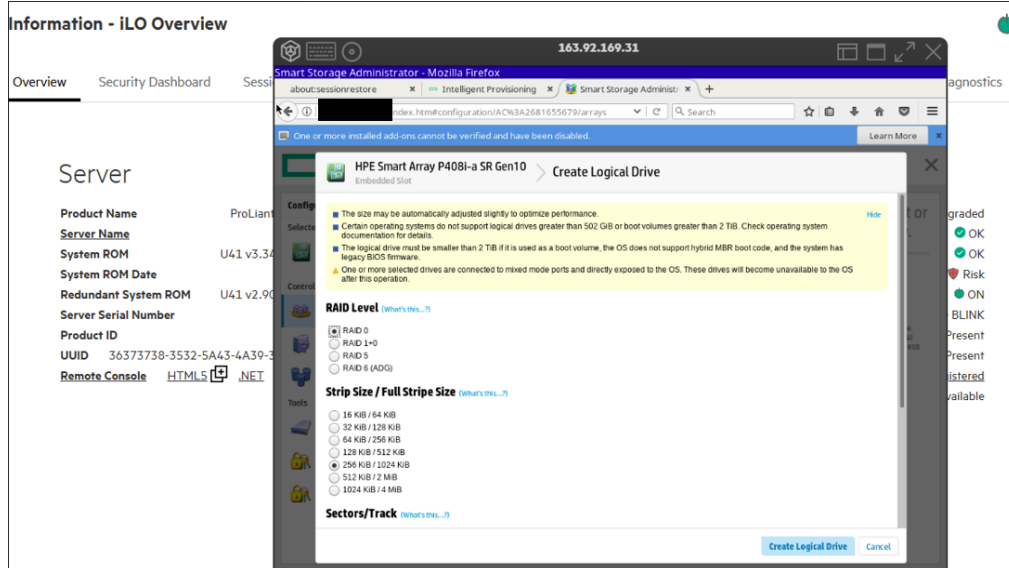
Information - iLO Overview

Overview Security Dashboard Sessi agnostics

Server

Product Name ProLiant
Server Name
System ROM U41 v3.34
System ROM Date
Redundant System ROM U41 v2.90
Server Serial Number
Product ID
UUID 36373738-3532-5A43-4A39-3
Remote Console HTML5 .NET

graded
OK
OK
Risk
ON
BLINK
Present
Present
istered
vailable

163.92.169.31

Smart Storage Administrator - Mozilla Firefox

about:sessionrestore × Intelligent Provisioning × Smart Storage Administr × +

index.htm#configuration/AC%3A2681655679/arrays C Search

One or more installed add-ons cannot be verified and have been disabled. Learn More ×

Confi
Select
Contr
Tools

HPE Smart Array P408i-a SR Gen10
Embedded Slot
Create Logical Drive

The size may be automatically adjusted slightly to optimize performance. Hide
Certain operating systems do not support logical drives greater than 502 GiB or boot volumes greater than 2 TiB. Check operating system documentation for details.
The logical drive must be smaller than 2 TiB if it is used as a boot volume, the OS does not support hybrid MBR boot code, and the system has legacy BIOS firmware.
One or more selected drives are connected to mixed mode ports and directly exposed to the OS. These drives will become unavailable to the OS after this operation.

RAID Level (What's this...?)
RAID 0
RAID 1+0
RAID 5
RAID 6 (ADG)

Strip Size / Full Stripe Size (What's this...?)
16 KiB / 64 KiB
32 KiB / 128 KiB
64 KiB / 256 KiB
128 KiB / 512 KiB
256 KiB / 1024 KiB
512 KiB / 2 MiB
1024 KiB / 4 MiB

Sectors/Track (What's this...?)

Create Logical Drive Cancel